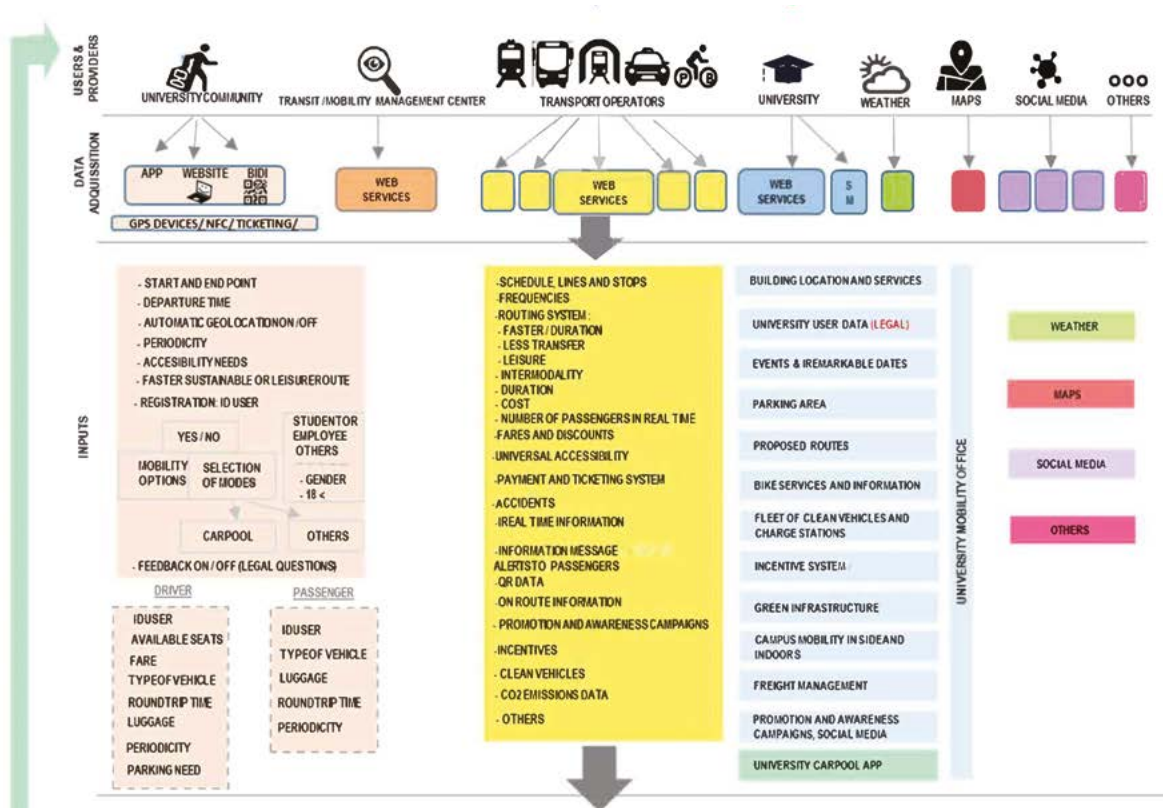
USERS & PROVIDERS

UNIVERSITY COMMUNITY
TRANSIT/MOBILITY MANAGEMENT CENTER
TRANSPORT OPERATORS
UNIVERSITY
WEATHER
MAPS
SOCIAL MEDIA
OTHERS

DATA ADQUISITION

APP
WEBSITE
BIDI
GPS DEVICES/ NFC/ TICKETING/
WEB SERVICES
WEB SERVICES
WEB SERVICES
S M

INPUTS

- START AND END POINT
- DEPARTURE TIME
- AUTOMATIC GEOLOCATIONON/OFF
- PERIODICITY
- ACCESIBILITY NEEDS
- FASTER SUSTANABLE OR LEISUREROUTE
- REGISTRATION: ID USER
YES/NO
STUDENTOR EMPLOYEE OTHERS
MOBILITY OPTIONS
SELECTION OF MODES
- GENDER
- 18 <
CARPOOL
OTHERS
- FEEDBACK ON/OFF (LEGAL QUESTIONS)

DRIVER
IDUSER
AVAILABLE SEATS
FARE
TYPEOFVEHICLE
ROUNDTRIP TIME
LUGGAGE
PERIODICITY
PARKING NEED

PASSENGER
IDUSER
TYPEOF VEHICLE
LUGGAGE
ROUNDTRIP TIME
PERIODICITY

-SCHEDULE, LINES AND STOPS
-FREQUENCIES
-ROUTING SYSTEM :
- FASTER/DURATION
- LESS TRANSFER
- LEISURE
- INTERMODALITY
- DURATION
- COST
- NUMBER OF PASSENGERS IN REAL TIME
-FARES AND DISCOUNTS
-UNIVERSAL ACCESSIBILITY
-PAYMENT AND TICKETING SYSTEM
-ACCIDENTS
-IREAL TIME INFORMATION
-INFORMATION MESSAGE ALERTSTO PASSENGERS
-QR DATA
-ON ROUTE INFORMATION
- PROMOTION AND AWARENESS CAMPAIGNS
-INCENTIVES
- CLEAN VEHICLES
- CO2 EMISSIONS DATA
- OTHERS

BUILDING LOCATION AND SERVICES
UNIVERSITY USER DATA (LEGAL)
EVENTS & IREMARKABLE DATES
PARKING AREA
PROPOSED ROUTES
BIKE SERVICES AND INFORMATION
FLEET OF CLEAN VEHICLES AND CHARGE STATIONS
INCENTIVE SYSTEM
GREEN INFRASTRUCTURE
CAMPUS MOBILITY IN SIDEAND INDOORS
FREIGHT MANAGEMENT
PROMOTION AND AWARENESS CAMPAIGNS, SOCIAL MEDIA
UNIVERSITY CARPOOL APP

UNIVERSITY MOBILITY OFFICE

WEATHER
MAPS
SOCIAL MEDIA
OTHERS